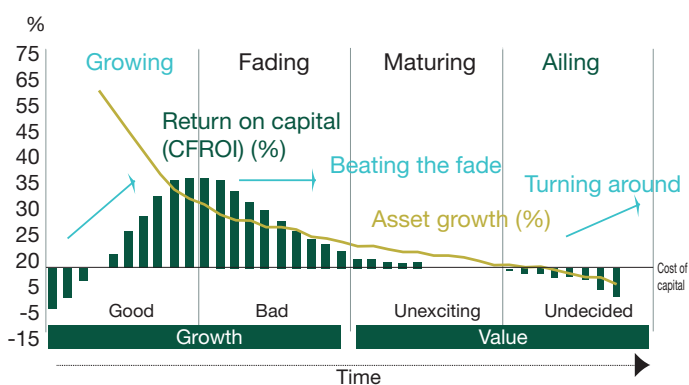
%

75
65
55
45
40
35
30
25
20
5
-5
-15

Growing

Fading

Maturing

Ailing

Return on capital (CFROI) (%)

Beating the fade

Turning around

Asset growth (%)

Cost of capital

Good

Bad

Unexciting

Undecided

Growth

Value

Time